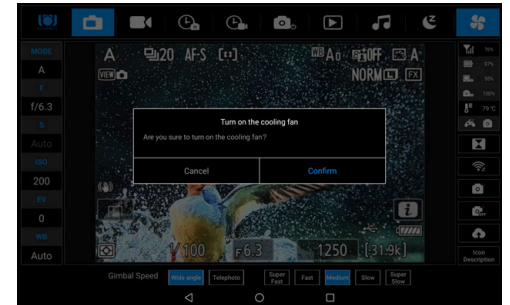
MODE
A
F
f/6.3
S
Auto
ISO
200
EV
0
WB
Auto

A 20 AF-S [ ] A0 OFF A
VIEW NORM FX

Turn on the cooling fan
Are you sure to turn on the cooling fan?
Cancel
Confirm

1/100 F6.3 1250 [31.9k]

79°C

Icon Description

Gimbal Speed Wide angle Telephoto Super Fast Fast Medium Slow Super Slow